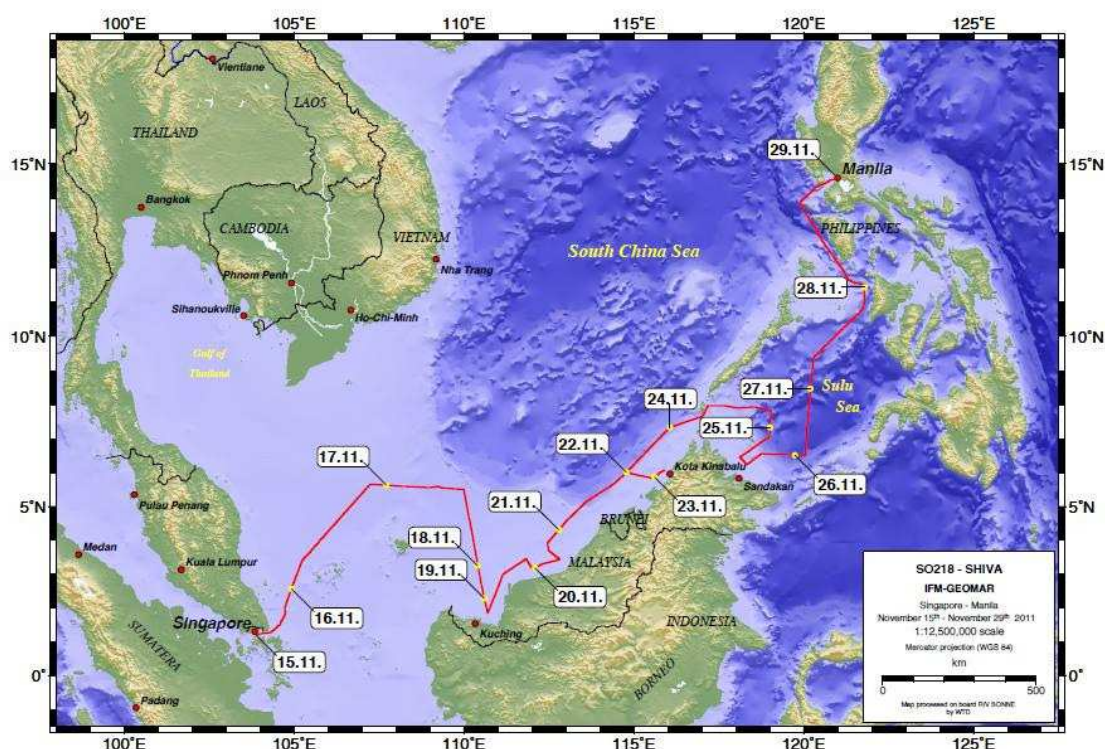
100°E 105°E 110°E 115°E 120°E 125°E

15°N
10°N
5°N
0°

Vientiane
LAOS
THAILAND
Bangkok
CAMBODIA
VIETNAM
Nha Trang
Phnom Penh
Sihanoukville
Ho-Chi-Minh
Gulf of Thailand
South China Sea
29.11.
Manila
PHILIPPINES
28.11.
27.11.
Sulu Sea
24.11.
25.11.
22.11.
Kota Kinabalu
Sandakan
26.11.
23.11.
17.11.
21.11.
BRUNEI
Pulau Penang
18.11.
MALAYSIA
Medan
Kuala Lumpur
19.11.
20.11.
16.11.
Singapore
Kuching
INDONESIA
SUMATERA
15.11.
BORNEO
Padang

SO218 - SHIVA
IFM-GEOMAR
Singapore - Manila
November 15th - November 29th 2011
1:12,500,000 scale
Mercator projection (WGS 84)
km
0 500
Map processed on board R/V SONNE by WTD

100°E 105°E 110°E 115°E 120°E 125°E

15°N
10°N
5°N
0°